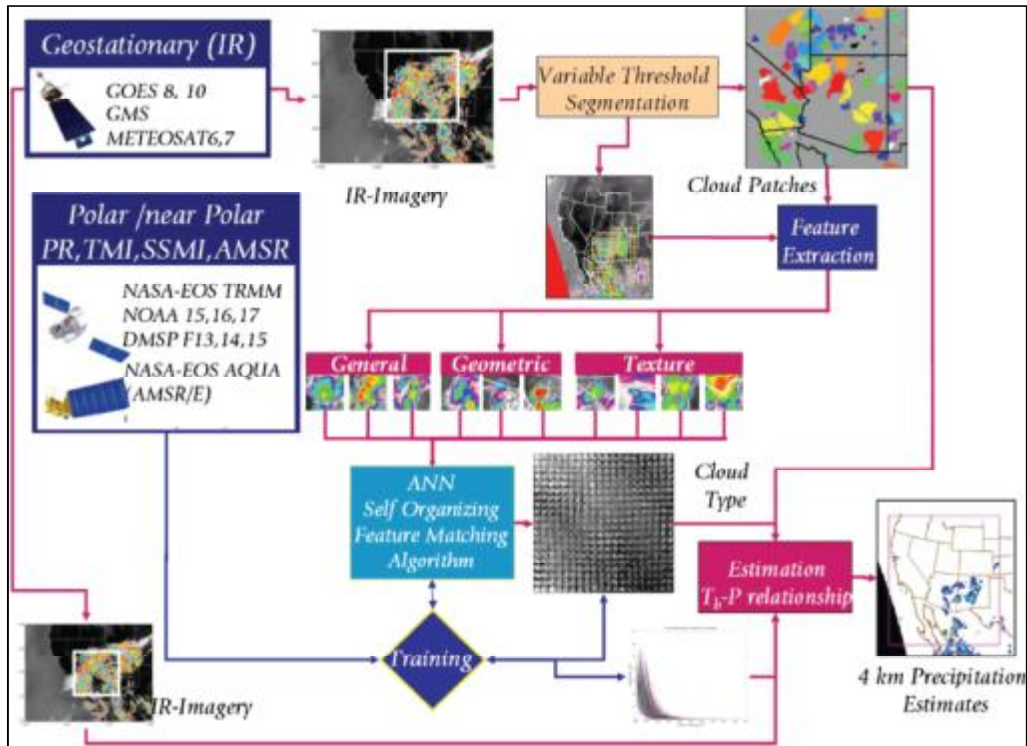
Geostationary (IR)

GOES 8, 10
GMS
METEOSAT6,7

IR-Imagery

Variable Threshold Segmentation

Cloud Patches

Polar /near Polar
PR,TMI,SSMI,AMSR

NASA-EOS TRMM
NOAA 15,16,17
DMSP F13,14,15
NASA-EOS AQUA (AMSR/E)

Feature Extraction

General

Geometric

Texture

ANN
Self Organizing
Feature Matching
Algorithm

Cloud Type

Estimation
$T_b$-P relationship

Training

IR-Imagery

4 km Precipitation Estimates